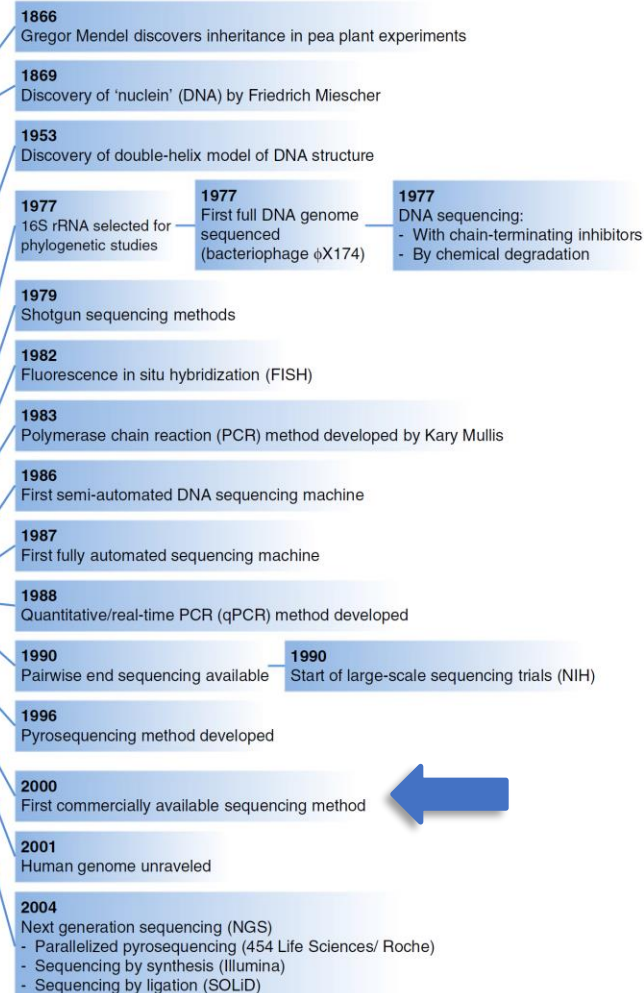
1866
Gregor Mendel discovers inheritance in pea plant experiments

1869
Discovery of 'nuclein' (DNA) by Friedrich Miescher

1953
Discovery of double-helix model of DNA structure

1977
16S rRNA selected for phylogenetic studies

1977
First full DNA genome sequenced (bacteriophage $\phi$X174)

1977
DNA sequencing:
- With chain-terminating inhibitors
- By chemical degradation

1979
Shotgun sequencing methods

1982
Fluorescence in situ hybridization (FISH)

1983
Polymerase chain reaction (PCR) method developed by Kary Mullis

1986
First semi-automated DNA sequencing machine

1987
First fully automated sequencing machine

1988
Quantitative/real-time PCR (qPCR) method developed

1990
Pairwise end sequencing available

1990
Start of large-scale sequencing trials (NIH)

1996
Pyrosequencing method developed

2000
First commercially available sequencing method

2001
Human genome unraveled

2004
Next generation sequencing (NGS)
- Parallelized pyrosequencing (454 Life Sciences/ Roche)
- Sequencing by synthesis (Illumina)
- Sequencing by ligation (SOLiD)